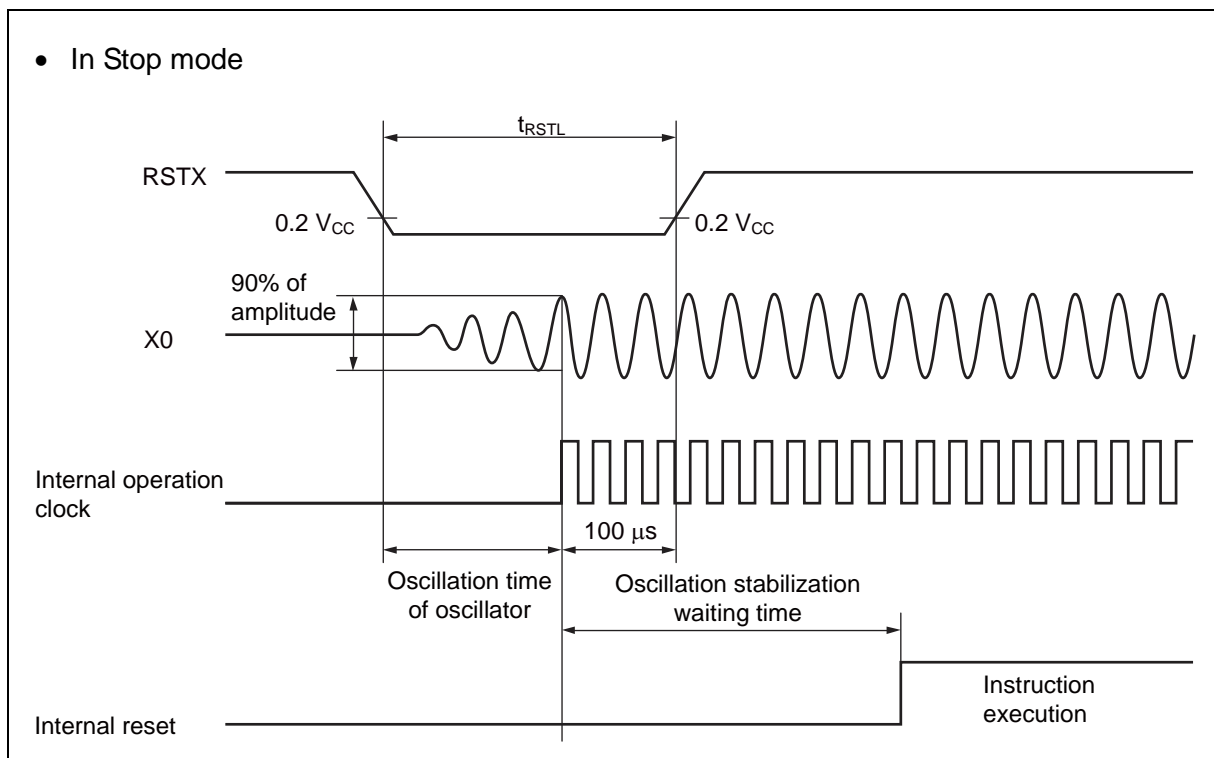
• In Stop mode

$t_{RSTL}$

RSTX

0.2 $V_{CC}$

0.2 $V_{CC}$

90% of amplitude

X0

Internal operation clock

100 $\mu$s

Oscillation time of oscillator

Oscillation stabilization waiting time

Instruction execution

Internal reset